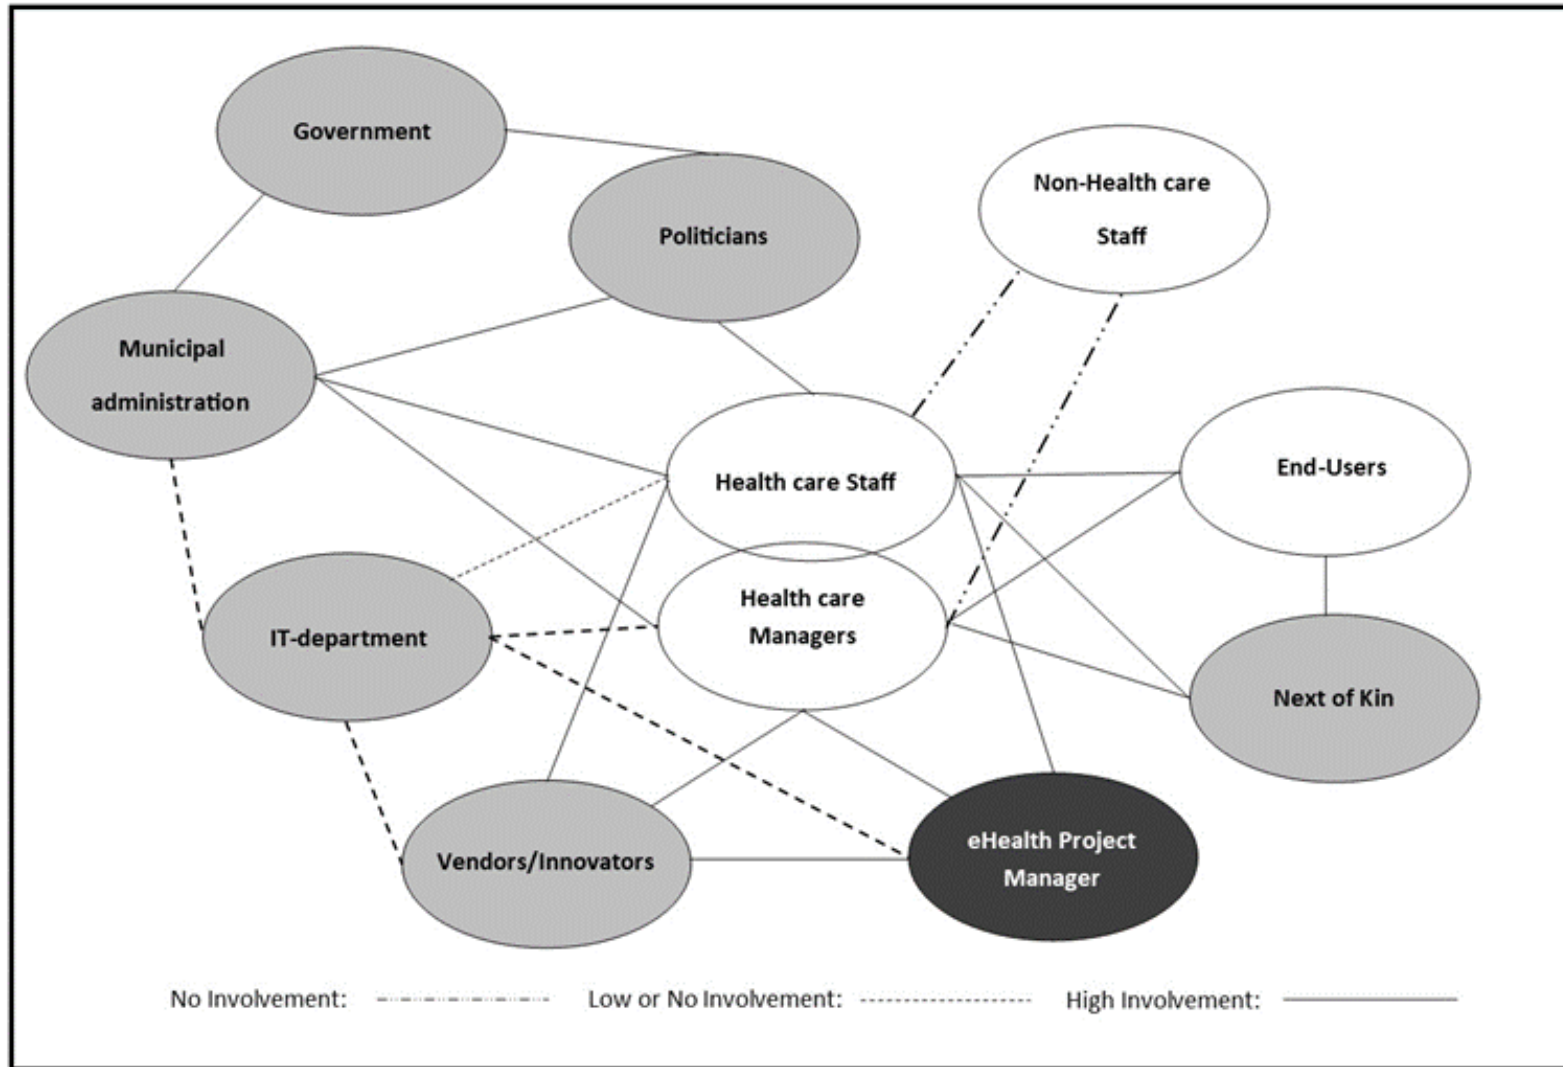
Government

Politicians

Non-Health care Staff

Municipal administration

Health care Staff

End-Users

IT-department

Health care Managers

Next of Kin

Vendors/Innovators

eHealth Project Manager

No Involvement: Low or No Involvement: High Involvement: